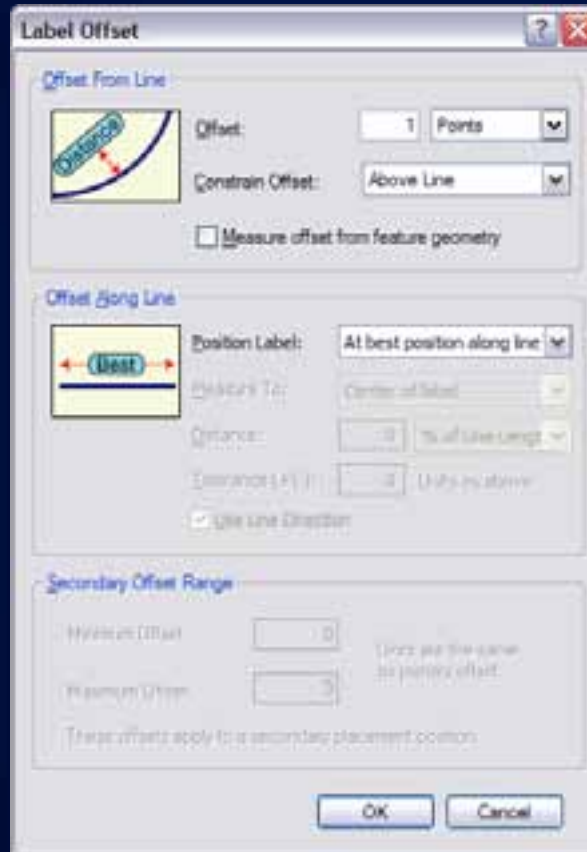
Label Offset

Offset From Line

Distance

Offset: 1 Points

Constrain Offset: Above Line

Measure offset from feature geometry

Offset Along Line

Best

Position Label: At best position along line

Measure To: Center of label

Distance: 0 % of Line Length

Tolerance (+/-): 4 Units as above

Use Line Direction

Secondary Offset Range

Minimum Offset 0

Maximum Offset 5

Units are the same as primary offset

These offsets apply to a secondary placement position.

OK Cancel